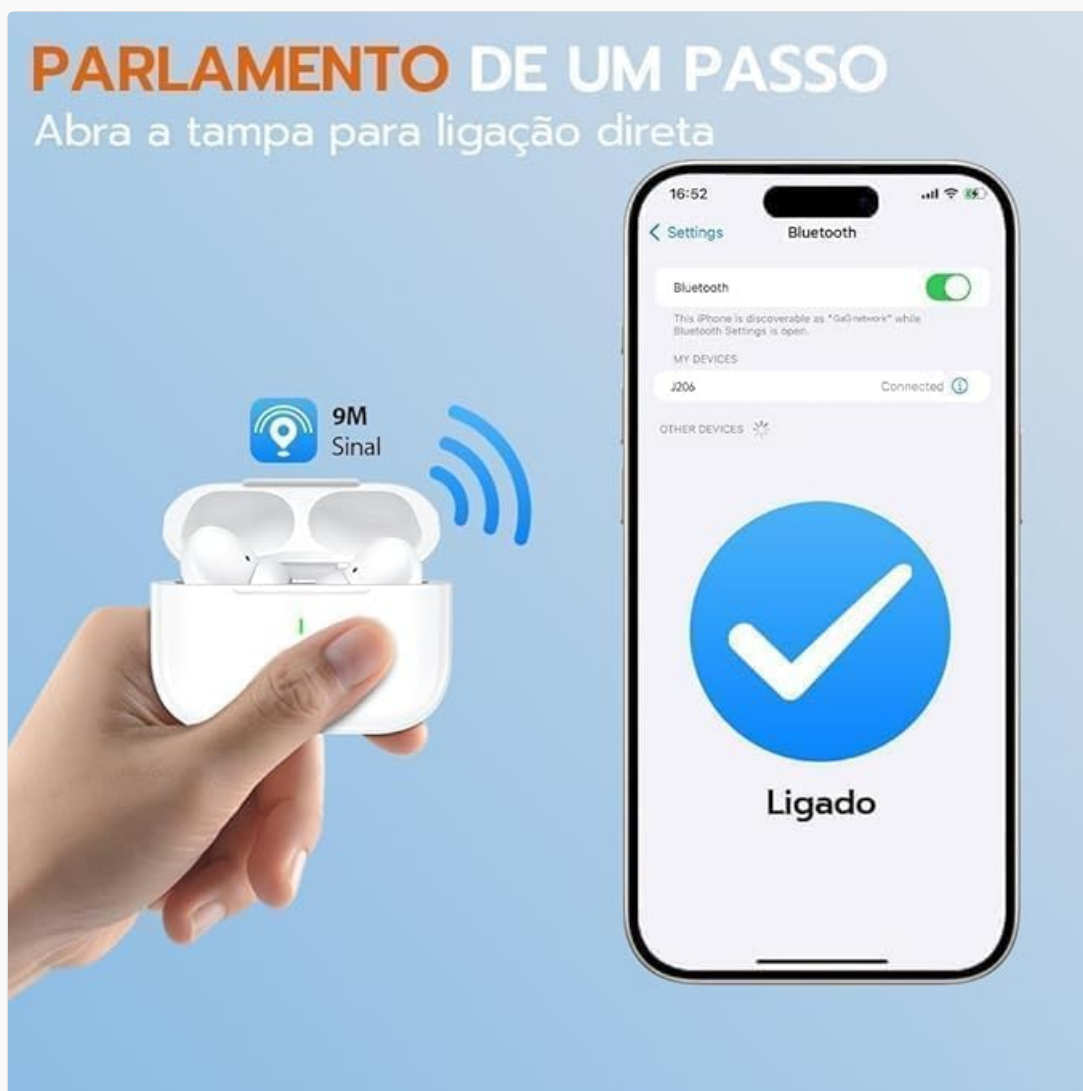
PARLAMENTO DE UM PASSO
Abra a tampa para ligação direta

9M
Sinal

16:52

< Settings Bluetooth

Bluetooth

This iPhone is discoverable as "GaG network" while Bluetooth Settings is open.

MY DEVICES

J206 Connected

OTHER DEVICES

Ligado